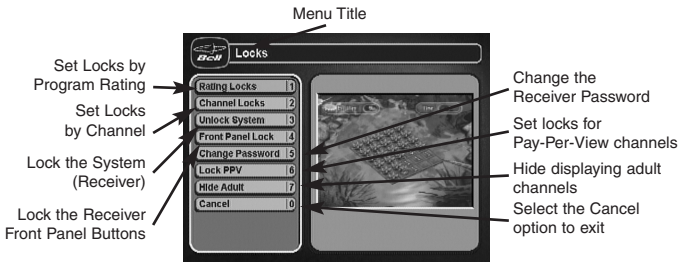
Menu Title

Bell Locks

Set Locks by Program Rating

Set Locks by Channel

Lock the System (Receiver)

Lock the Receiver Front Panel Buttons

Rating Locks 1
Channel Locks 2
Unlock System 3
Front Panel Lock 4
Change Password 5
Lock PPV 6
Hide Adult 7
Cancel 0

Change the Receiver Password

Set locks for Pay-Per-View channels

Hide displaying adult channels

Select the Cancel option to exit